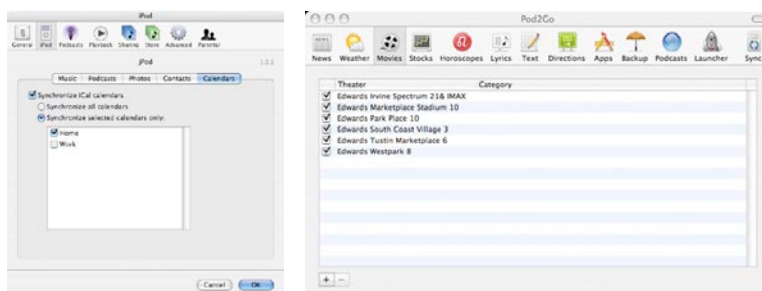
iPod

General iPod Podcasts Playback Sharing Store Advanced Parental

iPod 1.2.1

Music Podcasts Photos Contacts Calendars

Synchronize iCal calendars
Synchronize all calendars
Synchronize selected calendars only:

Home
Work

Cancel OK

Pod2Go

News Weather Movies Stocks Horoscopes Lyrics Text Directions Apps Backup Podcasts Launcher Sync

| Theater | Category |
|---|---|
| Edwards Irvine Spectrum 21& IMAX | |
| Edwards Marketplace Stadium 10 | |
| Edwards Park Place 10 | |
| Edwards South Coast Village 3 | |
| Edwards Tustin Marketplace 6 | |
| Edwards Westpark 8 | |

+ −